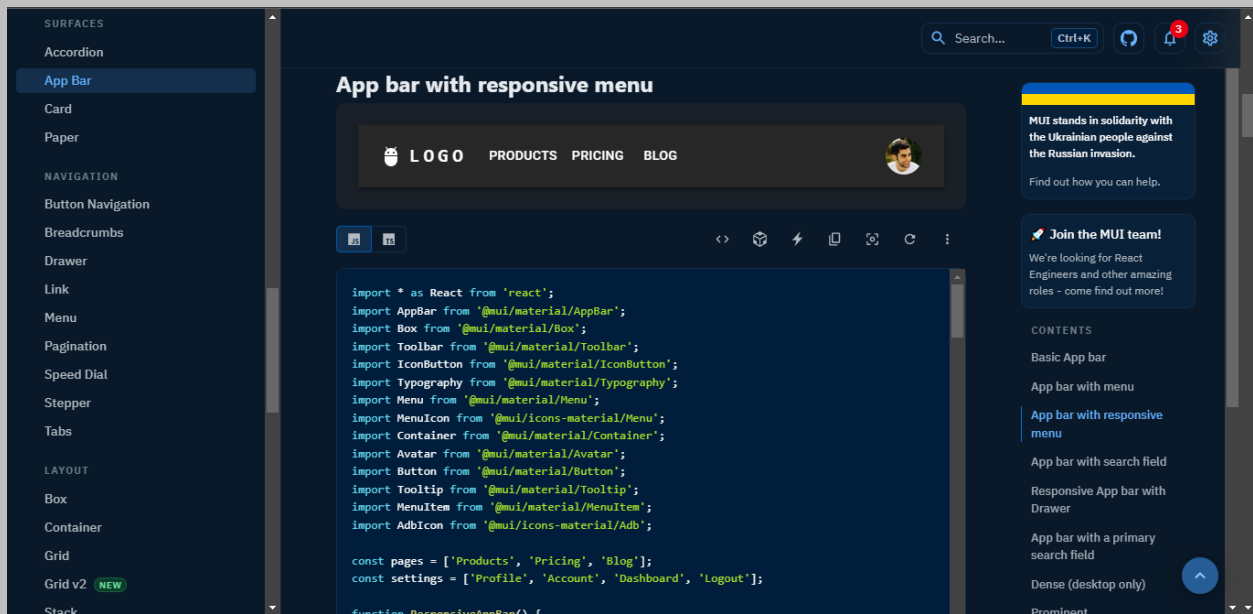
SURFACES
Accordion
App Bar
Card
Paper

NAVIGATION
Button Navigation
Breadcrumbs
Drawer
Link
Menu
Pagination
Speed Dial
Stepper
Tabs

LAYOUT
Box
Container
Grid
Grid v2 NEW
Stack

Search... Ctrl+K
3

App bar with responsive menu

LOGO PRODUCTS PRICING BLOG

JS TS

import * as React from 'react';
import AppBar from '@mui/material/AppBar';
import Box from '@mui/material/Box';
import Toolbar from '@mui/material/Toolbar';
import IconButton from '@mui/material/IconButton';
import Typography from '@mui/material/Typography';
import Menu from '@mui/material/Menu';
import MenuIcon from '@mui/icons-material/Menu';
import Container from '@mui/material/Container';
import Avatar from '@mui/material/Avatar';
import Button from '@mui/material/Button';
import Tooltip from '@mui/material/Tooltip';
import MenuItem from '@mui/material/MenuItem';
import AdbIcon from '@mui/icons-material/Adb';

const pages = ['Products', 'Pricing', 'Blog'];
const settings = ['Profile', 'Account', 'Dashboard', 'Logout'];

function ResponsiveAppBar() {

MUI stands in solidarity with the Ukrainian people against the Russian invasion.

Find out how you can help.

Join the MUI team!
We're looking for React Engineers and other amazing roles - come find out more!

CONTENTS
Basic App bar
App bar with menu
App bar with responsive menu
App bar with search field
Responsive App bar with Drawer
App bar with a primary search field
Dense (desktop only)
Prominent